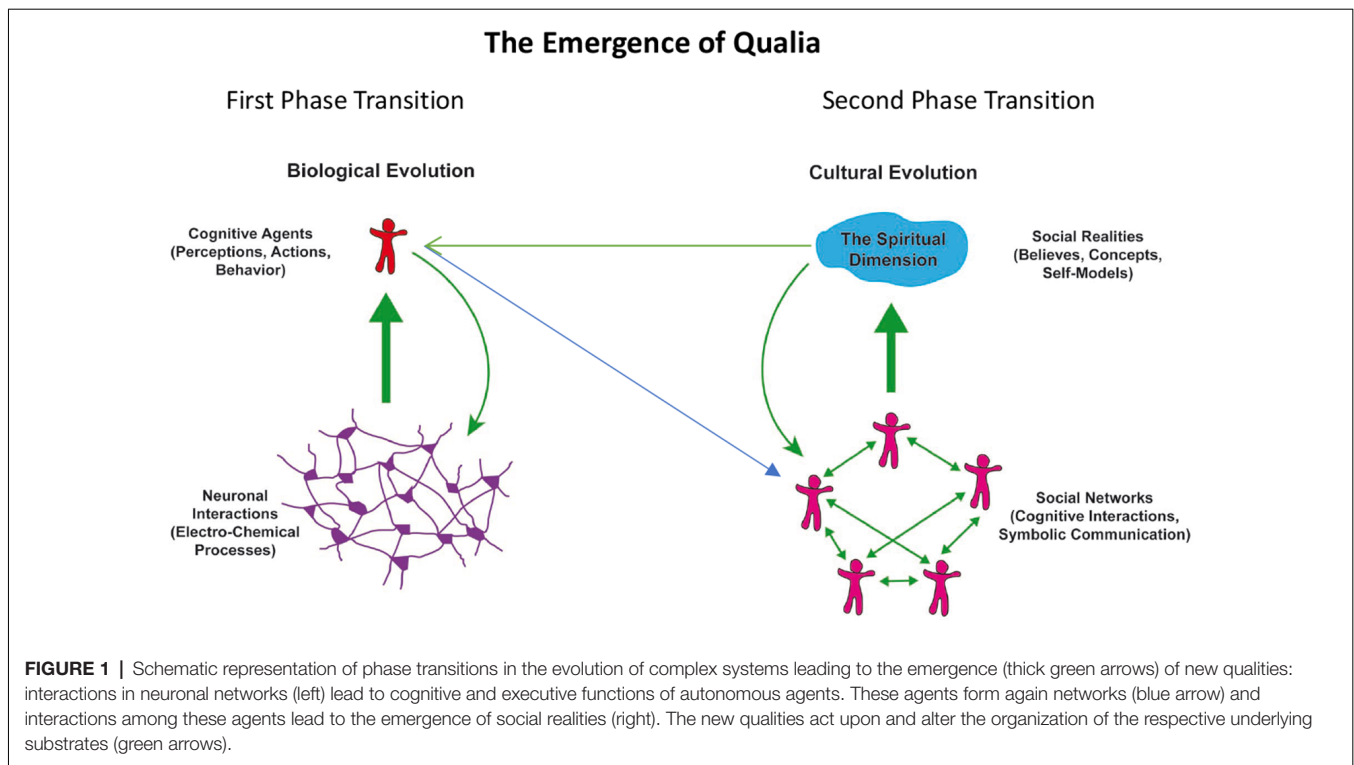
The Emergence of Qualia

First Phase Transition

Second Phase Transition

Biological Evolution

Cultural Evolution

Cognitive Agents (Perceptions, Actions, Behavior)

The Spiritual Dimension

Social Realities (Believes, Concepts, Self-Models)

Neuronal Interactions (Electro-Chemical Processes)

Social Networks (Cognitive Interactions, Symbolic Communication)

FIGURE 1 | Schematic representation of phase transitions in the evolution of complex systems leading to the emergence (thick green arrows) of new qualities: interactions in neuronal networks (left) lead to cognitive and executive functions of autonomous agents. These agents form again networks (blue arrow) and interactions among these agents lead to the emergence of social realities (right). The new qualities act upon and alter the organization of the respective underlying substrates (green arrows).